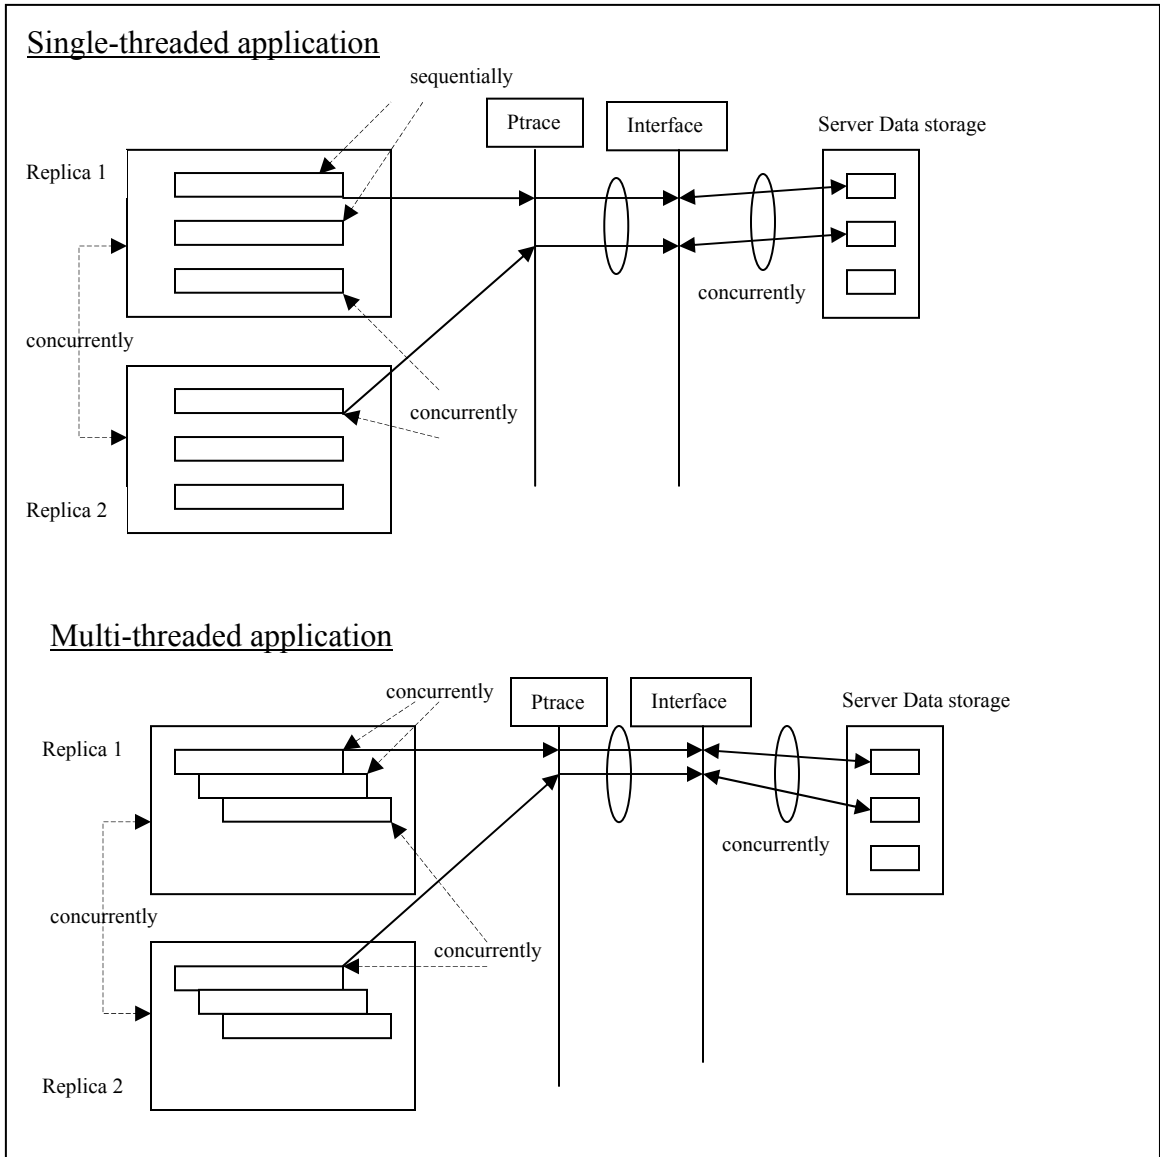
Single-threaded application

sequentially

Ptrace

Interface

Server Data storage

Replica 1

concurrently

concurrently

concurrently

Replica 2

Multi-threaded application

concurrently

Ptrace

Interface

Server Data storage

Replica 1

concurrently

concurrently

concurrently

Replica 2